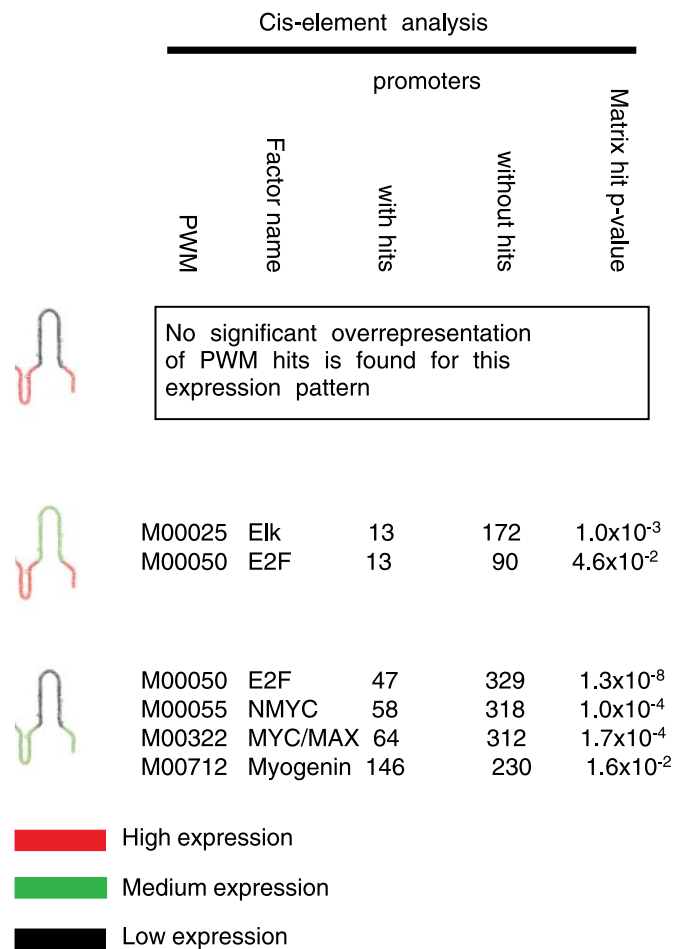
Cis-element analysis

promoters

| PWM | Factor name | with hits | without hits | Matrix hit p-value |
|---|---|---|---|---|
| No significant overrepresentation of PWM hits is found for this expression pattern | | | | |
| M00025 | Elk | 13 | 172 | $1.0 \times 10^{-3}$ |
| M00050 | E2F | 13 | 90 | $4.6 \times 10^{-2}$ |
| M00050 | E2F | 47 | 329 | $1.3 \times 10^{-8}$ |
| M00055 | NMYC | 58 | 318 | $1.0 \times 10^{-4}$ |
| M00322 | MYC/MAX | 64 | 312 | $1.7 \times 10^{-4}$ |
| M00712 | Myogenin | 146 | 230 | $1.6 \times 10^{-2}$ |

High expression

Medium expression

Low expression